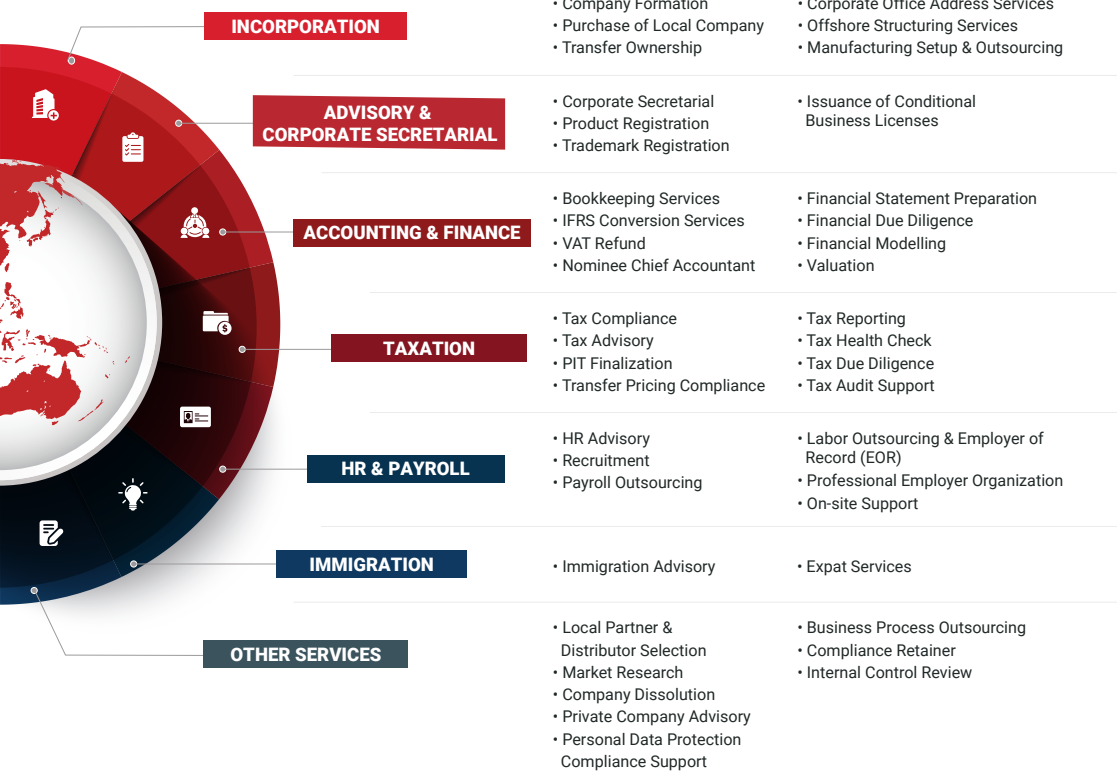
INCORPORATION

• Company Formation
• Purchase of Local Company
• Transfer Ownership

• Corporate Office Address Services
• Offshore Structuring Services
• Manufacturing Setup & Outsourcing

ADVISORY & CORPORATE SECRETARIAL

• Corporate Secretarial
• Product Registration
• Trademark Registration

• Issuance of Conditional Business Licenses

ACCOUNTING & FINANCE

• Bookkeeping Services
• IFRS Conversion Services
• VAT Refund
• Nominee Chief Accountant

• Financial Statement Preparation
• Financial Due Diligence
• Financial Modelling
• Valuation

TAXATION

• Tax Compliance
• Tax Advisory
• PIT Finalization
• Transfer Pricing Compliance

• Tax Reporting
• Tax Health Check
• Tax Due Diligence
• Tax Audit Support

HR & PAYROLL

• HR Advisory
• Recruitment
• Payroll Outsourcing

• Labor Outsourcing & Employer of Record (EOR)
• Professional Employer Organization
• On-site Support

IMMIGRATION

• Immigration Advisory

• Expat Services

OTHER SERVICES

• Local Partner & Distributor Selection
• Market Research
• Company Dissolution
• Private Company Advisory
• Personal Data Protection Compliance Support

• Business Process Outsourcing
• Compliance Retainer
• Internal Control Review